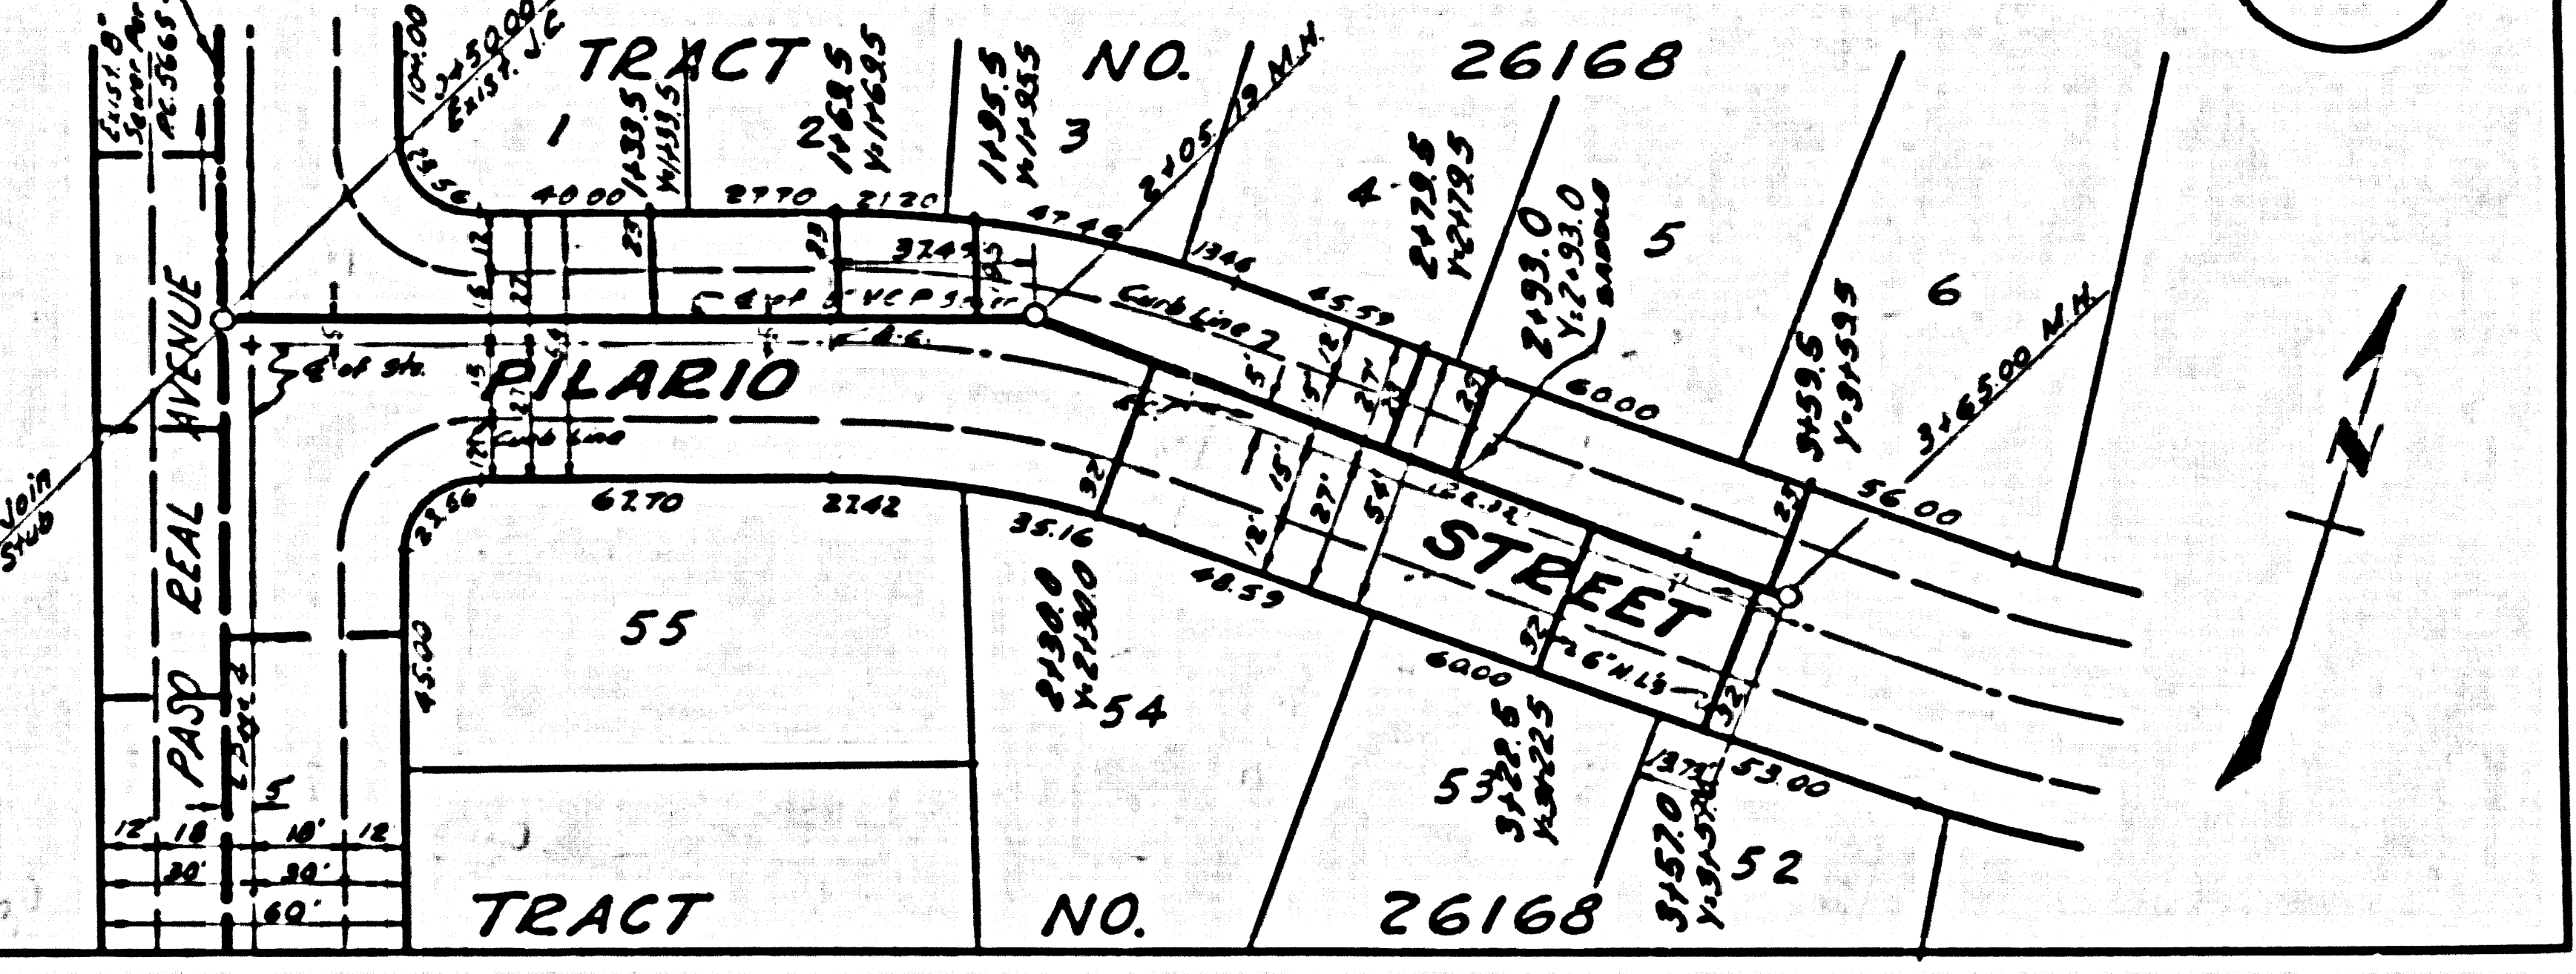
TRACT NO. 26168

Exist. 8" Sewer Per P.C. 5665

10+00

3+50.00 Exist. J.C.

1

11+33.5 Y:11+33.5

2

11+69.5 Y:11+69.5

11+95.5 Y:11+95.5

3

2+05.19 M.H.

4

21+79.5 Y:21+79.5

21+93.0 Y:21+93.0

21+93.0 Y:21+93.0 BARREL

5

6

31+59.5 Y:31+59.5

3+65.00 M.H.

23.56

40.00

27.70

21.20

47.49

13.46

45.59

60.00

56.00

32.45

Exist. 8" V.C.P. Sewer

Curb Line

P.C.

℄ of Str.

PILARIO

STREET

Curb Line

AVENUE

REAL

PASO

Join Stub

23.56

62.70

22.42

35.16

48.59

60.00

122.32

55

21+30.0 Y:21+30.0

54

53

31+22.5 Y:31+22.5

13.72

53.00

31+57.0 Y:31+57.0

52

6" V.C.P.

45.00

12 18 18' 12

30' 30'

60'

TRACT NO. 26168

N